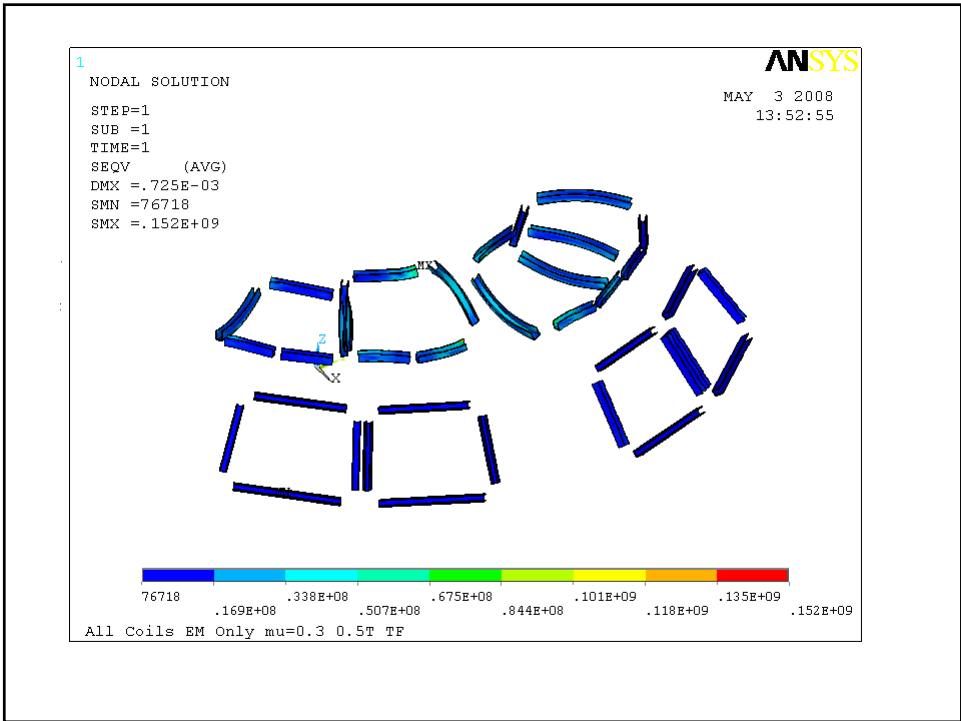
1

NODAL SOLUTION

STEP=1
SUB =1
TIME=1
SEQV (AVG)
DMX =.725E-03
SMN =76718
SMX =.152E+09

ANSYS

MAY 3 2008
13:52:55

MX

Z

X

76718
.169E+08
.338E+08
.507E+08
.675E+08
.844E+08
.101E+09
.118E+09
.135E+09
.152E+09

All Coils EM Only mu=0.3 0.5T TF